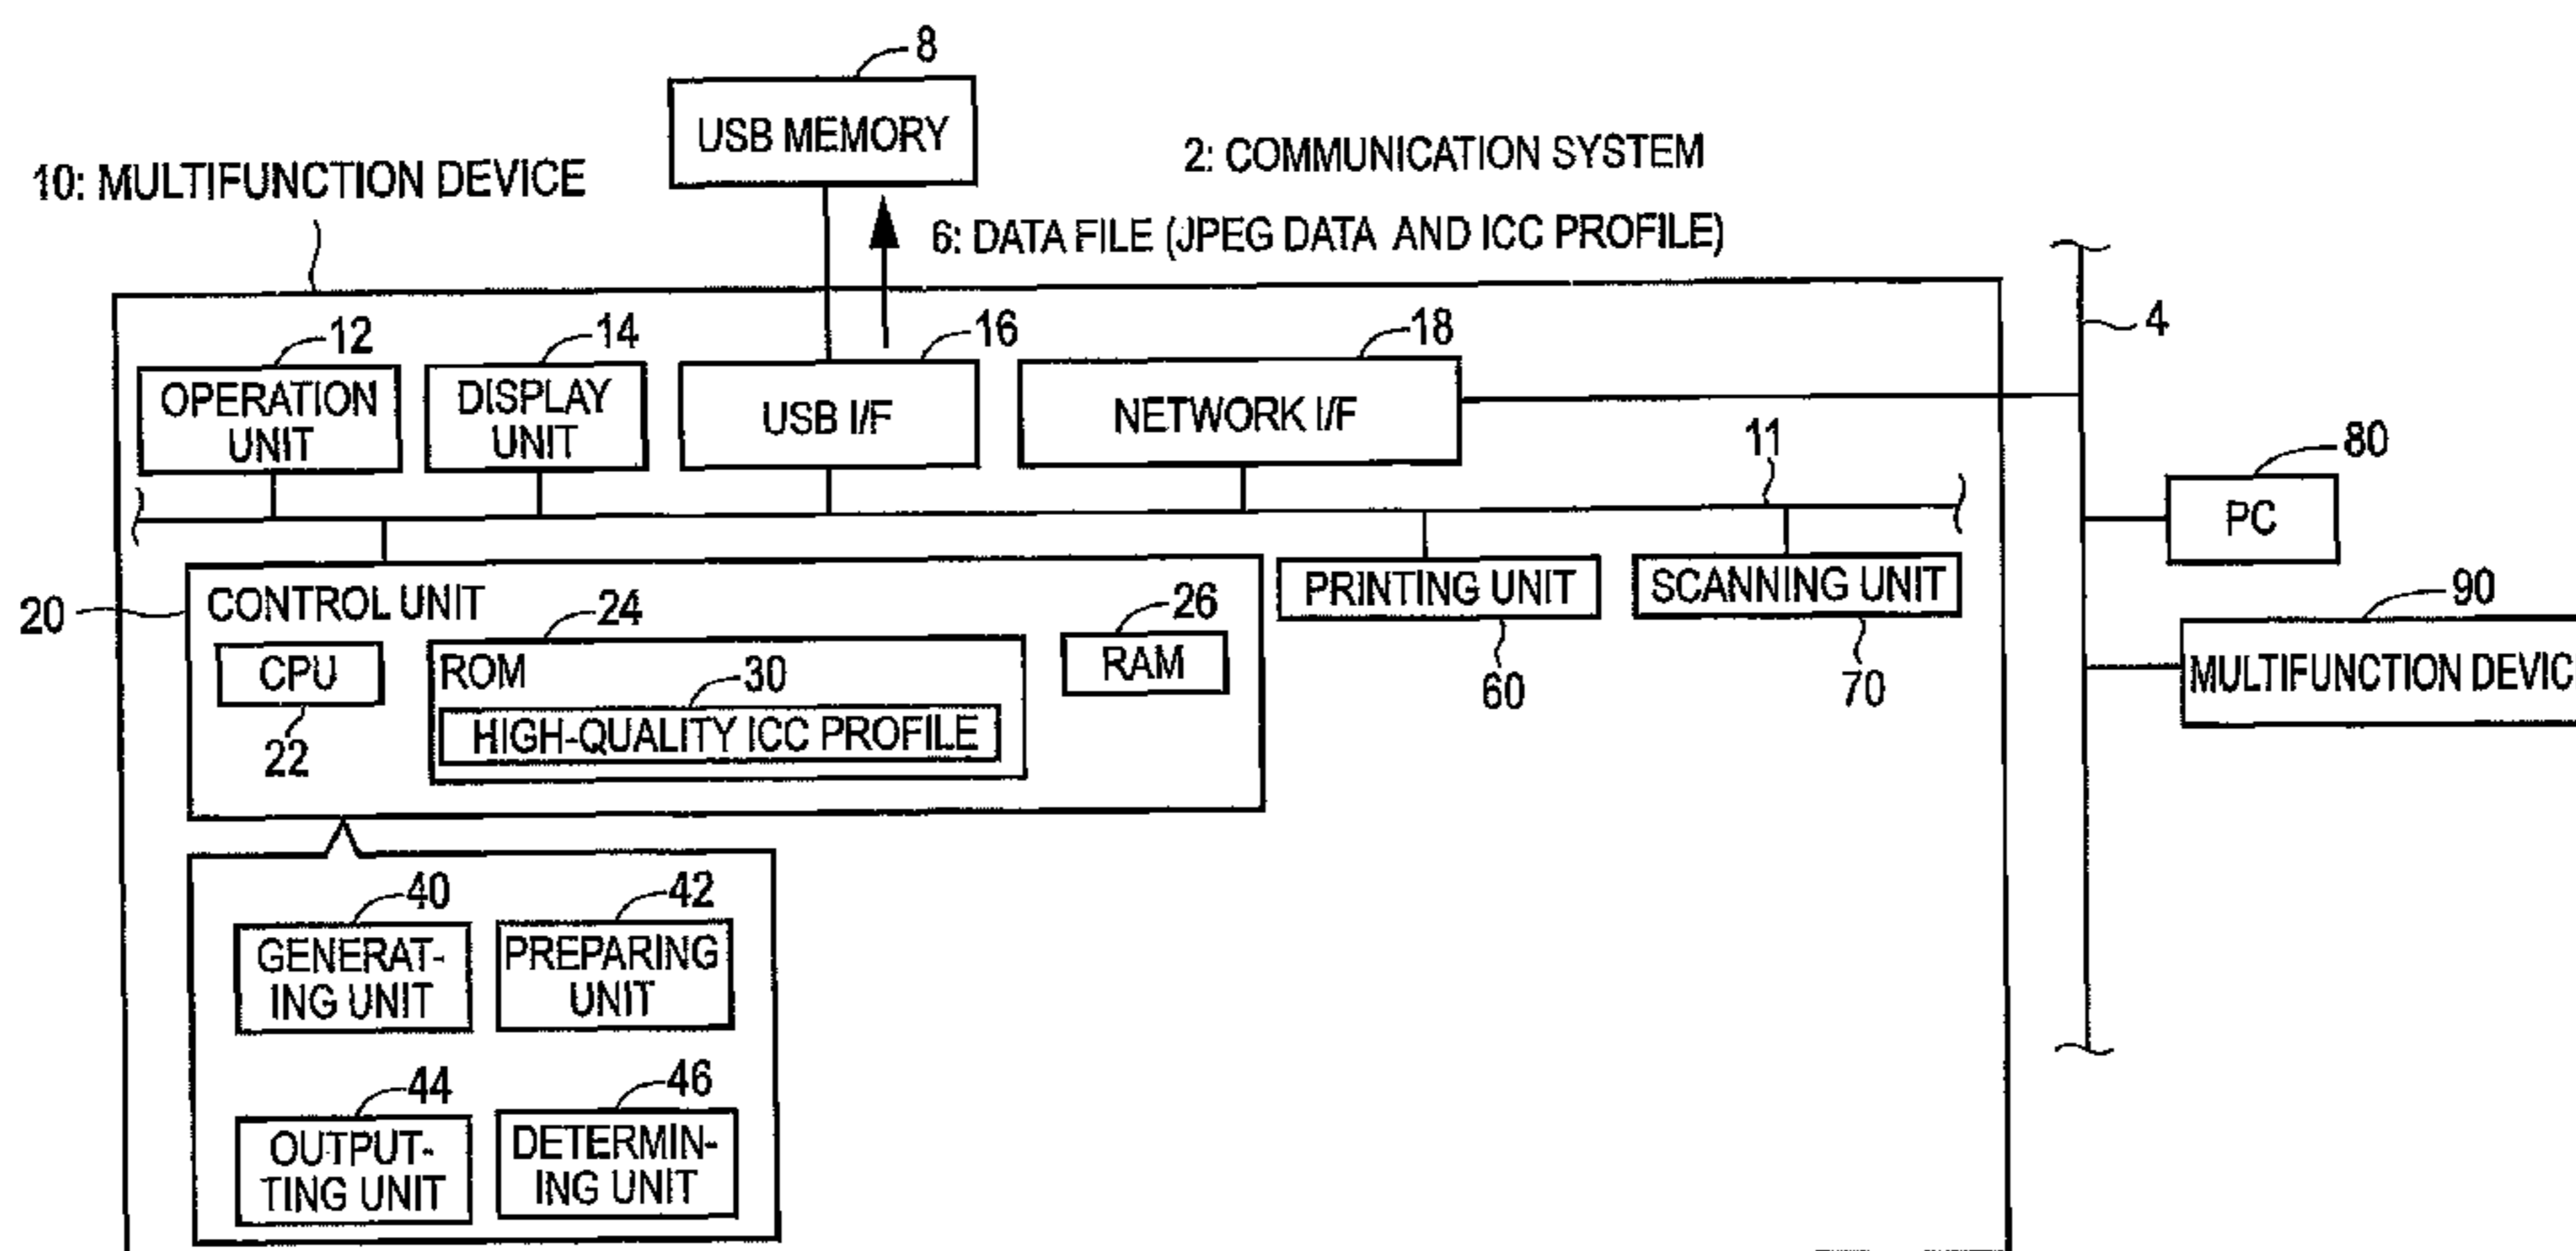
8
USB MEMORY
2: COMMUNICATION SYSTEM
10: MULTIFUNCTION DEVICE
6: DATA FILE (JPEG DATA AND ICC PROFILE)
4
12
OPERATION UNIT
14
DISPLAY UNIT
16
USB I/F
18
NETWORK I/F
11
80
PC
90
MULTIFUNCTION DEVIC
20
CONTROL UNIT
24
26
CPU
ROM
30
RAM
HIGH-QUALITY ICC PROFILE
22
PRINTING UNIT
SCANNING UNIT
60
70
40
GENERATING UNIT
42
PREPARING UNIT
44
OUTPUTTING UNIT
46
DETERMINING UNIT